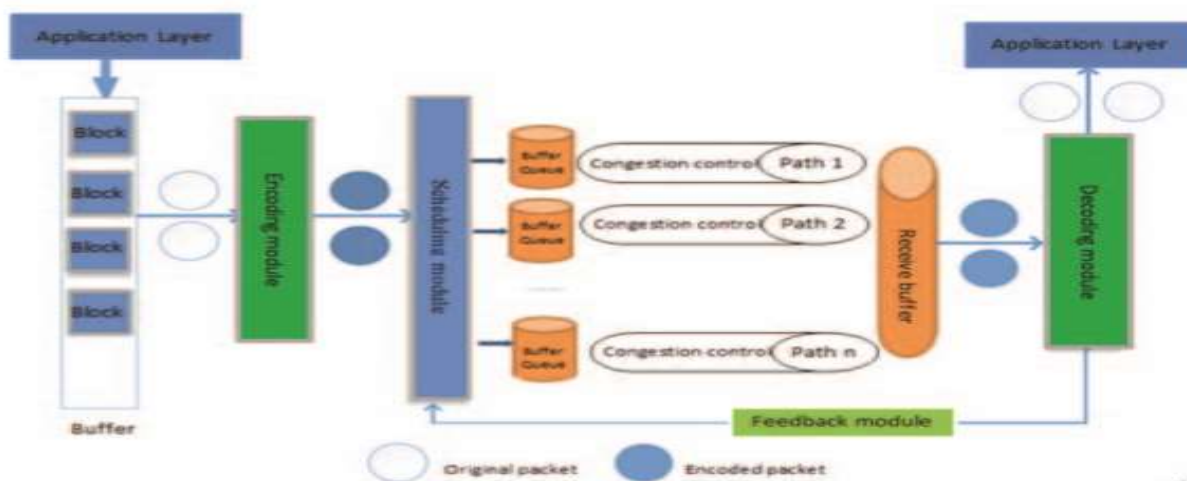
Application Layer

Block
Block
Block
Block

Buffer

Encoding module

Scheduling module

Buffer Queue
Congestion control
Path 1

Buffer Queue
Congestion control
Path 2

Buffer Queue
Congestion control
Path n

Receive buffer

Decoding module

Application Layer

Feedback module

Original packet
Encoded packet